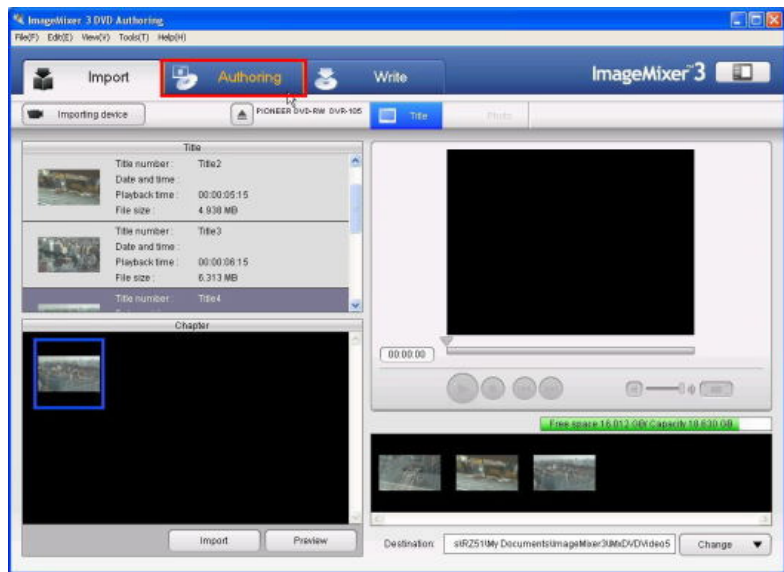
ImageMixer 3 DVD Authoring

File(F) Edit(E) View(V) Tools(T) Help(H)

Import

Authoring

Write

ImageMixer 3

Importing device

PIONEER DVD-RW DVR-105

Title

Photo

Title

Title number : Title2
Date and time :
Playback time : 00:00:05:15
File size : 4.938 MB

Title number : Title3
Date and time :
Playback time : 00:00:06:15
File size : 6.313 MB

Title number : Title4

Chapter

00:00:00

Free space 16.012 GB/ Capacity 16.830 GB

Import

Preview

Destination

s\RZ51\My Documents\ImageMixer3\MxDVDVideo5

Change